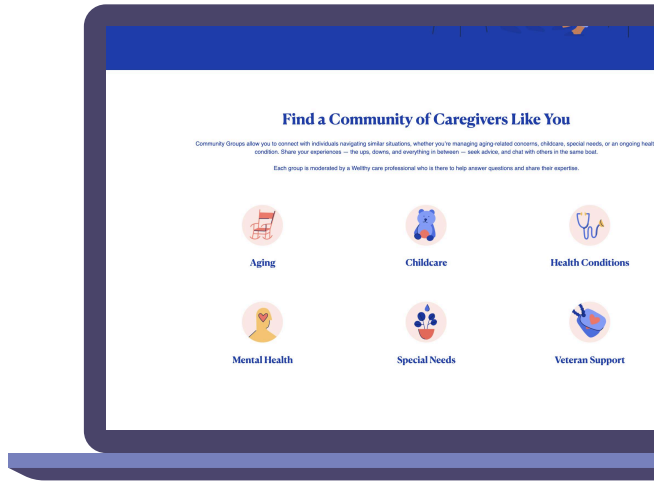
Find a Community of Caregivers Like You

Community Groups allow you to connect with individuals navigating similar situations, whether you're managing aging-related concerns, childcare, special needs, or an ongoing healt condition. Share your experiences — the ups, downs, and everything in between — seek advice, and chat with others in the same boat.

Each group is moderated by a Wellthy care professional who is there to help answer questions and share their expertise.

Aging

Childcare

Health Conditions

Mental Health

Special Needs

Veteran Support